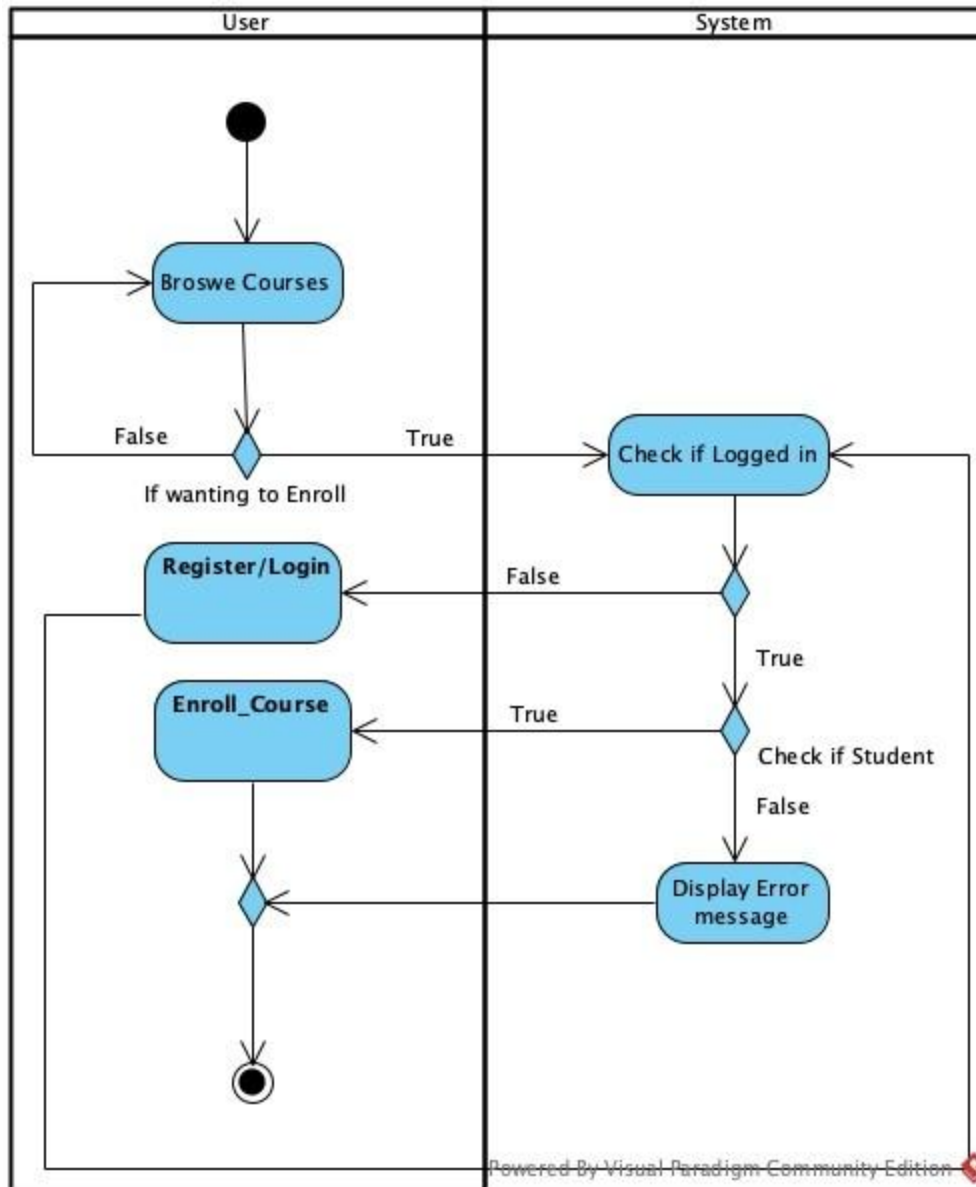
User

System

Broswe Courses

False

True

If wanting to Enroll

Check if Logged in

Register/Login

False

True

Enroll_Course

True

Check if Student

False

Display Error message

Powered By Visual Paradigm Community Edition